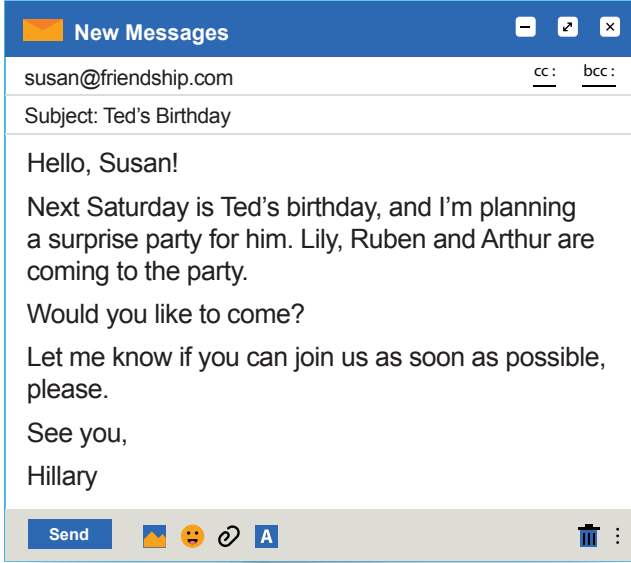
New Messages

susan@friendship.com

cc :  bcc :

Subject: Ted’s Birthday

Hello, Susan!

Next Saturday is Ted’s birthday, and I’m planning a surprise party for him. Lily, Ruben and Arthur are coming to the party.

Would you like to come?

Let me know if you can join us as soon as possible, please.

See you,

Hillary

Send

A